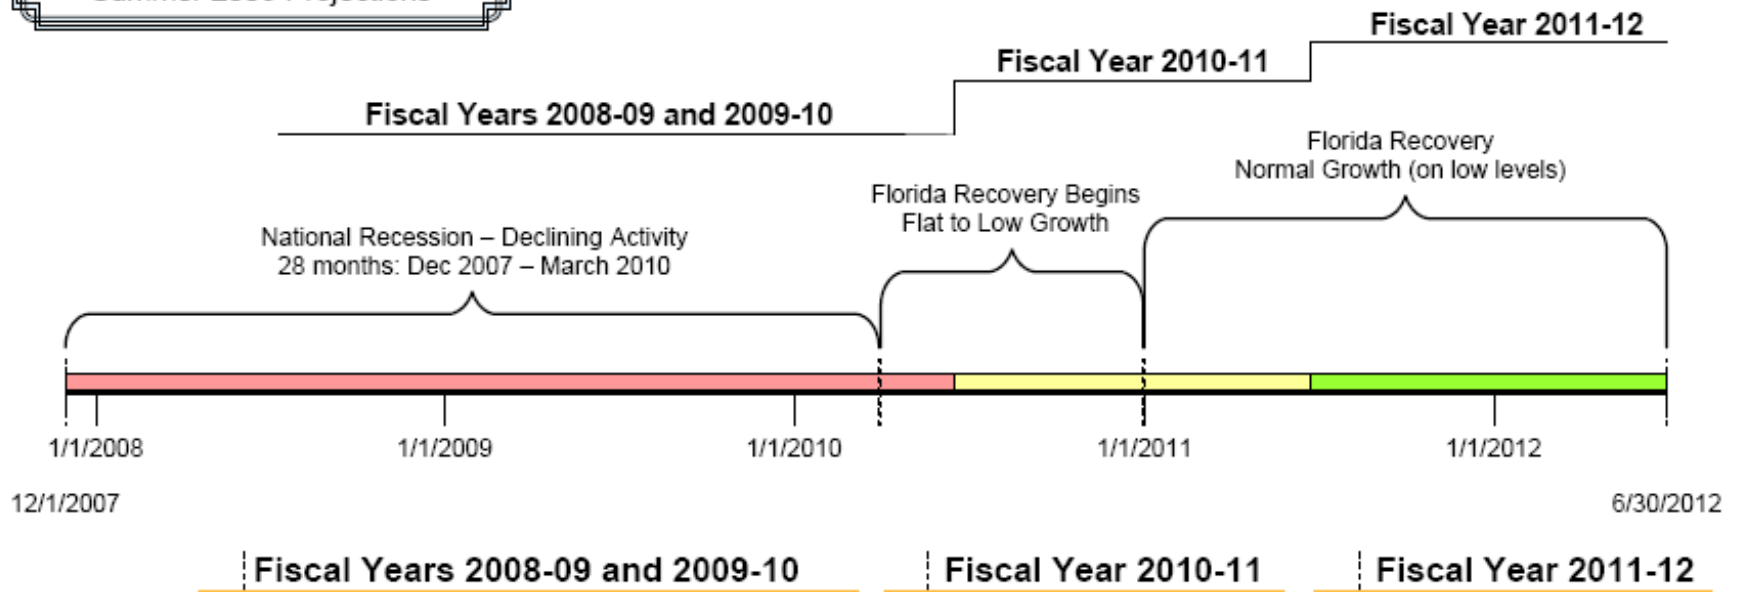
Summer 2009 Projections

Fiscal Year 2011-12

Fiscal Year 2010-11

Fiscal Years 2008-09 and 2009-10

Florida Recovery
Normal Growth (on low levels)

Florida Recovery Begins
Flat to Low Growth

National Recession – Declining Activity
28 months: Dec 2007 – March 2010

1/1/2008

1/1/2009

1/1/2010

1/1/2011

1/1/2012

12/1/2007

6/30/2012

Fiscal Years 2008-09 and 2009-10

Fiscal Year 2010-11

Fiscal Year 2011-12